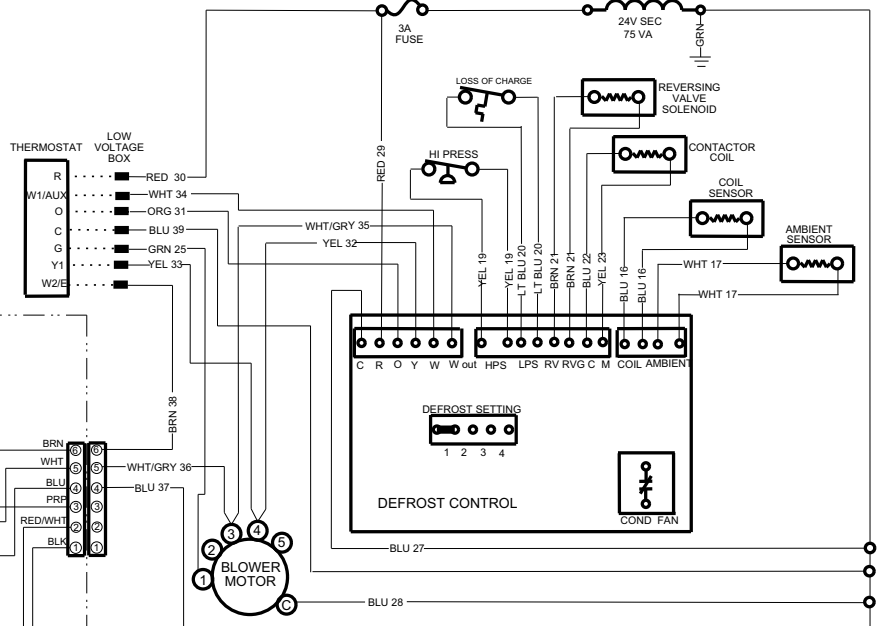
3A
FUSE

24V SEC
75 VA

GRN

LOSS OF CHARGE

REVERSING
VALVE
SOLENOID

CONTACTOR
COIL

HI PRESS

COIL
SENSOR

AMBIENT
SENSOR

THERMOSTAT

LOW
VOLTAGE
BOX

R
W1/AUX
O
C
G
Y1
W2/E

RED 30
WHT 34
ORG 31
BLU 39
GRN 25
YEL 33

RED 29

WHT/GRY 35
YEL 32

YEL 19
YEL 19
LT BLU 20
LT BLU 20
BRN 21
BRN 21
BLU 22
YEL 23

BLU 16
BLU 16
WHT 17
WHT 17

C R O Y W W out
HPS LPS RV RVG C M
COIL AMBIENT

DEFROST SETTING
1 2 3 4

DEFROST CONTROL

COND FAN

BRN 38

BRN
WHT
BLU
PRP
RED/WHT
BLK

6
5
4
3
2
1

6
5
4
3
2
1

WHT/GRY 36
BLU 37

BLU 27

BLU 28

1
2
3
4
5
C
BLOWER
MOTOR